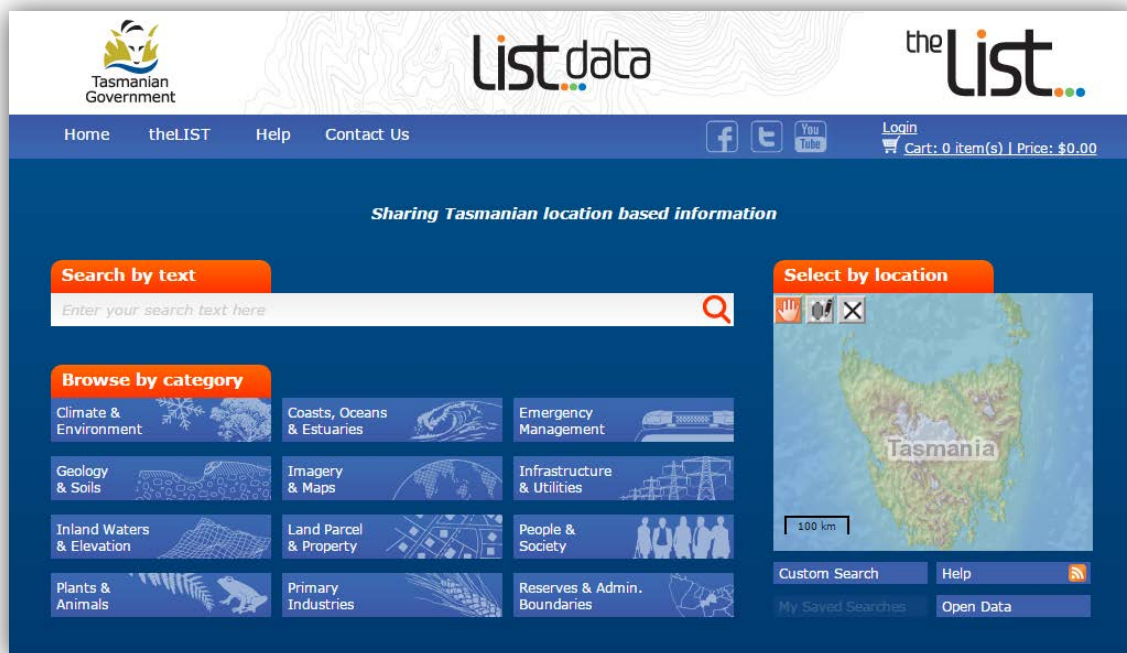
Tasmanian Government

list data

the list

Home theLIST Help Contact Us

You Tube

Login
Cart: 0 item(s) | Price: $0.00

Sharing Tasmanian location based information

Search by text

Enter your search text here

Browse by category

Climate & Environment

Coasts, Oceans & Estuaries

Emergency Management

Geology & Soils

Imagery & Maps

Infrastructure & Utilities

Inland Waters & Elevation

Land Parcel & Property

People & Society

Plants & Animals

Primary Industries

Reserves & Admin. Boundaries

Select by location

Tasmania

100 km

Custom Search

Help

My Saved Searches

Open Data